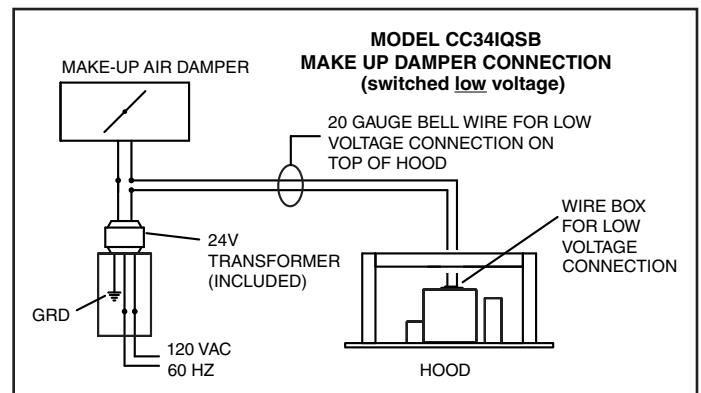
MODEL CC34IQSB
MAKE UP DAMPER CONNECTION
(switched low voltage)

MAKE-UP AIR DAMPER

20 GAUGE BELL WIRE FOR LOW VOLTAGE CONNECTION ON TOP OF HOOD

WIRE BOX FOR LOW VOLTAGE CONNECTION

24V TRANSFORMER (INCLUDED)

GRD

120 VAC
60 HZ

HOOD